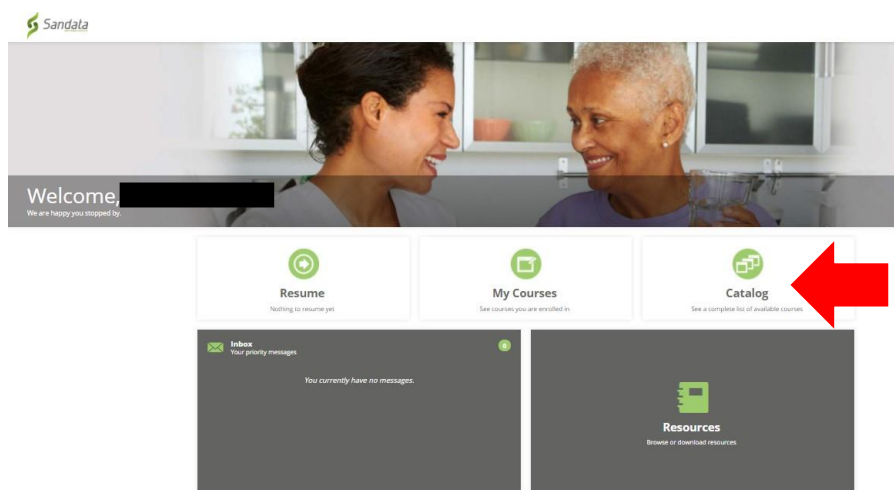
Sandata

Welcome, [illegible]
We are happy you stopped by.

Resume
Nothing to resume yet

My Courses
See courses you are enrolled in

Catalog
See a complete list of available courses

Inbox
Your priority messages
0

You currently have no messages.

Resources
Browse or download resources